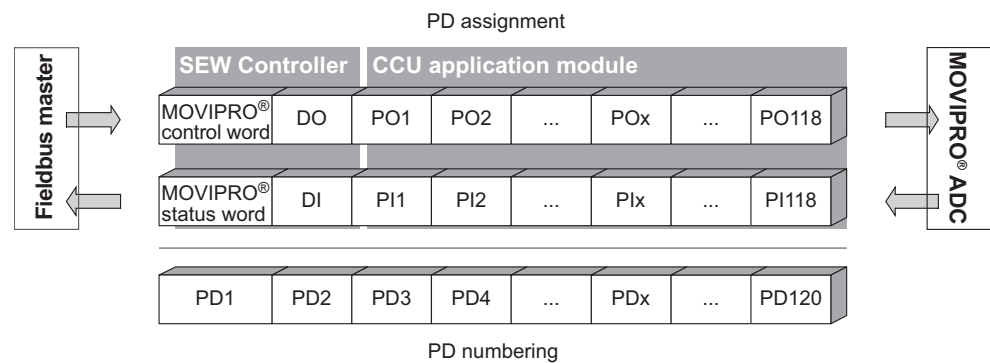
PD assignment

Fieldbus master

SEW Controller

CCU application module

MOVIPRO® ADC

| MOVIPRO® control word | DO | PO1 | PO2 | ... | POx | ... | PO118 |
|---|---|---|---|---|---|---|---|
| MOVIPRO® status word | DI | PI1 | PI2 | ... | PIx | ... | PI118 |

| PD1 | PD2 | PD3 | PD4 | ... | PDx | ... | PD120 |
|---|---|---|---|---|---|---|---|

PD numbering